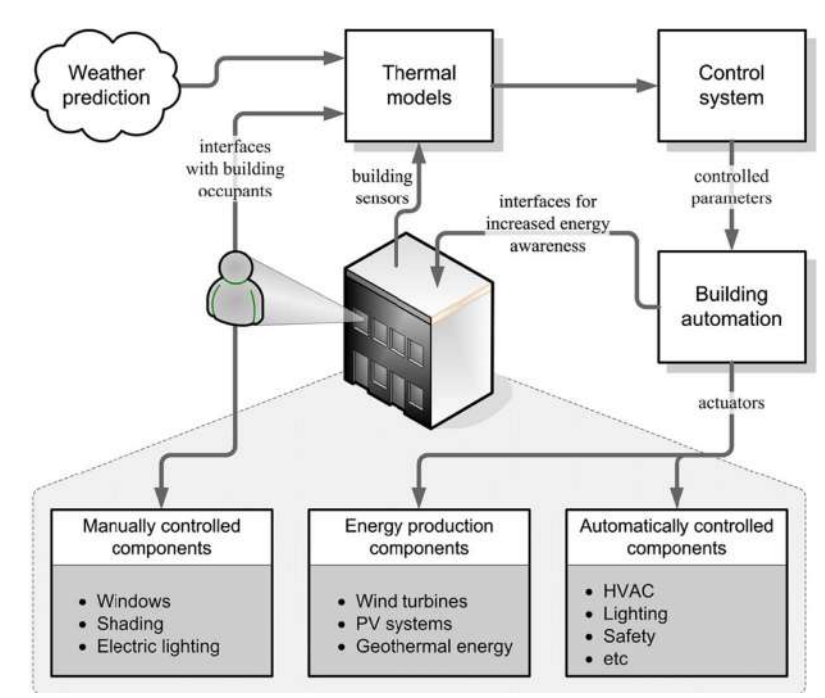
Weather prediction

Thermal models

Control system

interfaces with building occupants

building sensors

interfaces for increased energy awareness

controlled parameters

Building automation

actuators

Manually controlled components

- Windows
- Shading
- Electric lighting

Energy production components

- Wind turbines
- PV systems
- Geothermal energy

Automatically controlled components

- HVAC
- Lighting
- Safety
- etc